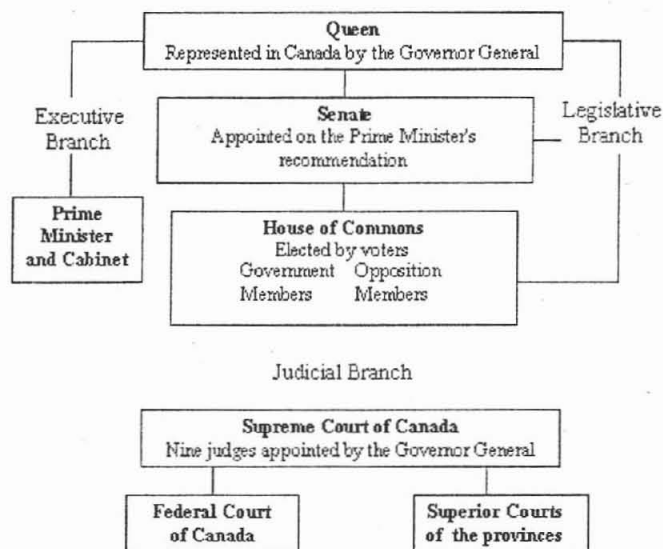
Queen
Represented in Canada by the Governor General

Executive Branch

Senate
Appointed on the Prime Minister's recommendation

Legislative Branch

Prime Minister and Cabinet

House of Commons
Elected by voters
Government Members
Opposition Members

Judicial Branch

Supreme Court of Canada
Nine judges appointed by the Governor General

Federal Court of Canada

Superior Courts of the provinces